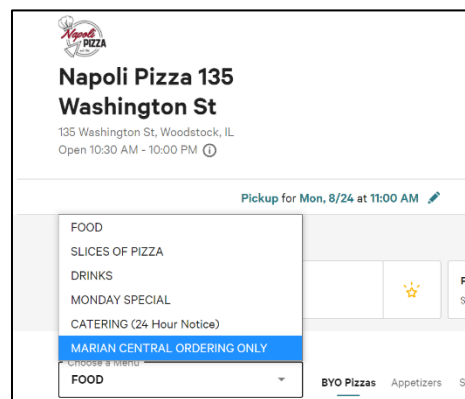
Napoli PIZZA

Napoli Pizza 135 Washington St

135 Washington St, Woodstock, IL
Open 10:30 AM - 10:00 PM

Pickup for Mon, 8/24 at 11:00 AM

FOOD
SLICES OF PIZZA
DRINKS
MONDAY SPECIAL
CATERING (24 Hour Notice)
MARIAN CENTRAL ORDERING ONLY

Choose a Menu
FOOD

BYO Pizzas Appetizers S